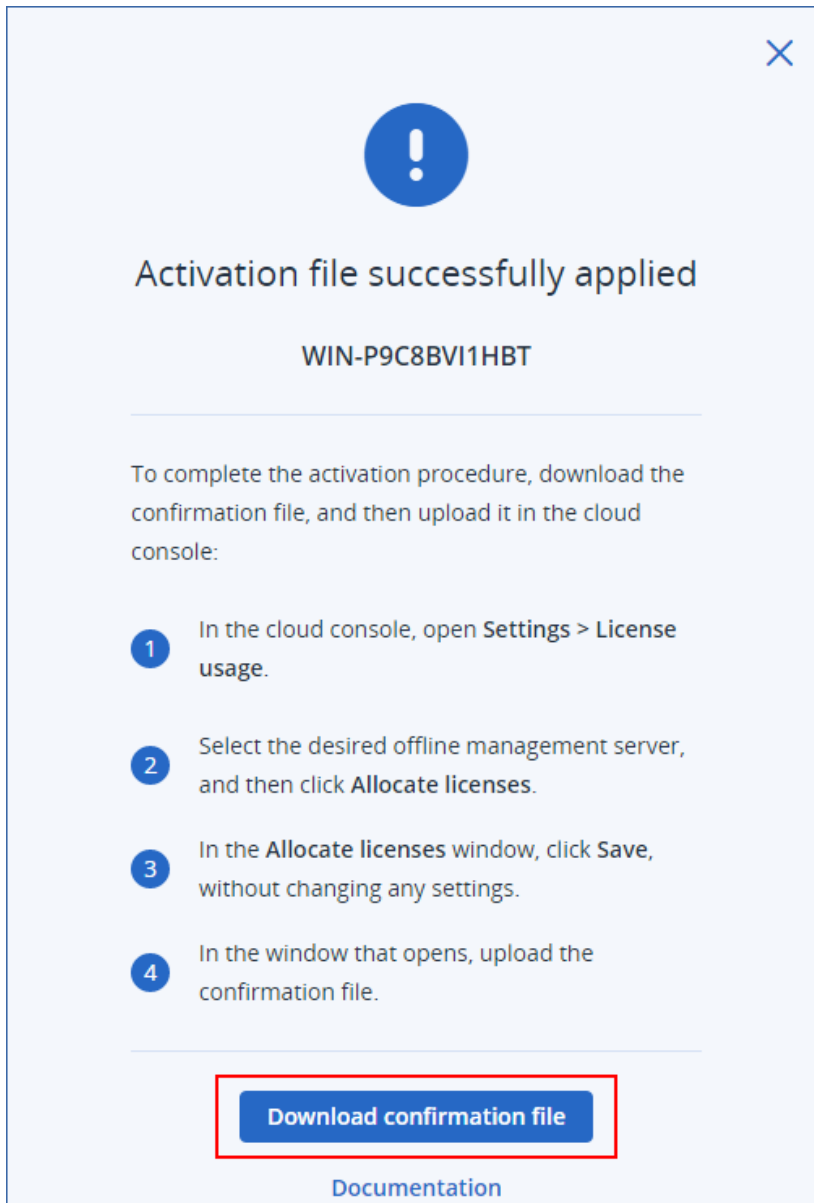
×

!

Activation file successfully applied

WIN-P9C8BVI1HBT

To complete the activation procedure, download the confirmation file, and then upload it in the cloud console:

1 In the cloud console, open **Settings > License usage**.

2 Select the desired offline management server, and then click **Allocate licenses**.

3 In the **Allocate licenses** window, click **Save**, without changing any settings.

4 In the window that opens, upload the confirmation file.

Download confirmation file

Documentation